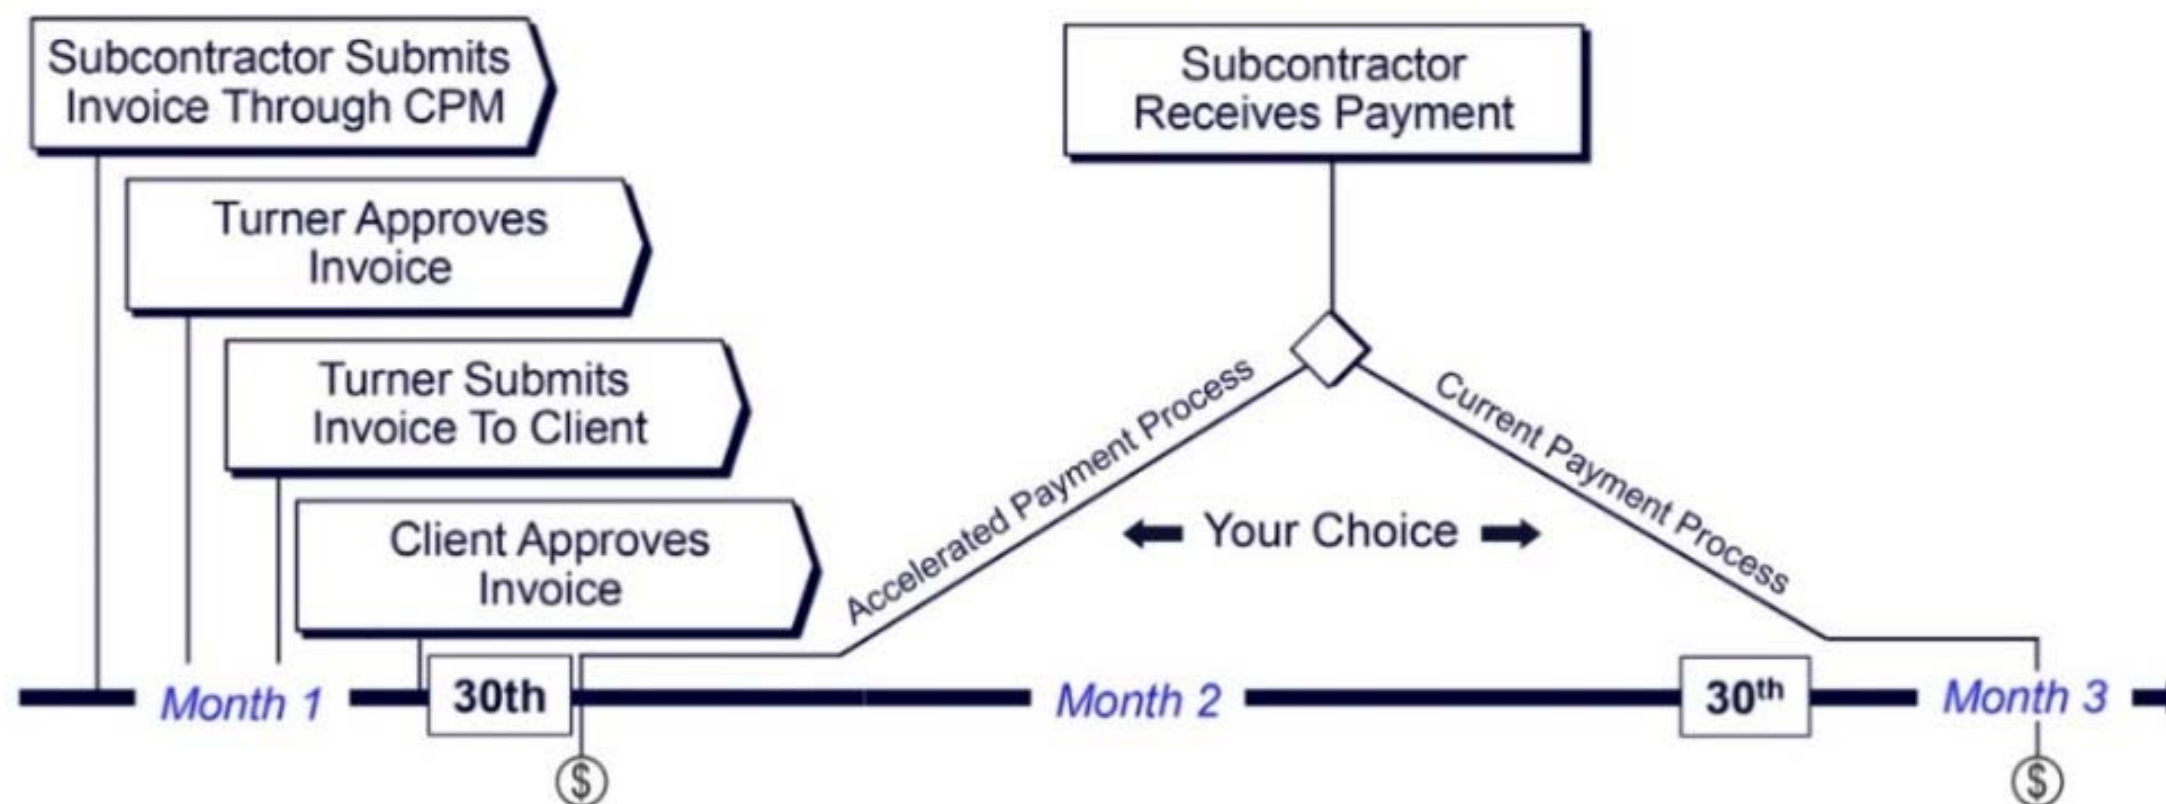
Subcontractor Submits Invoice Through CPM

Turner Approves Invoice

Turner Submits Invoice To Client

Client Approves Invoice

Subcontractor Receives Payment

Accelerated Payment Process

Current Payment Process

⬅ Your Choice ➡

Month 1

30th

$

Month 2

30$^{th}$

Month 3

$